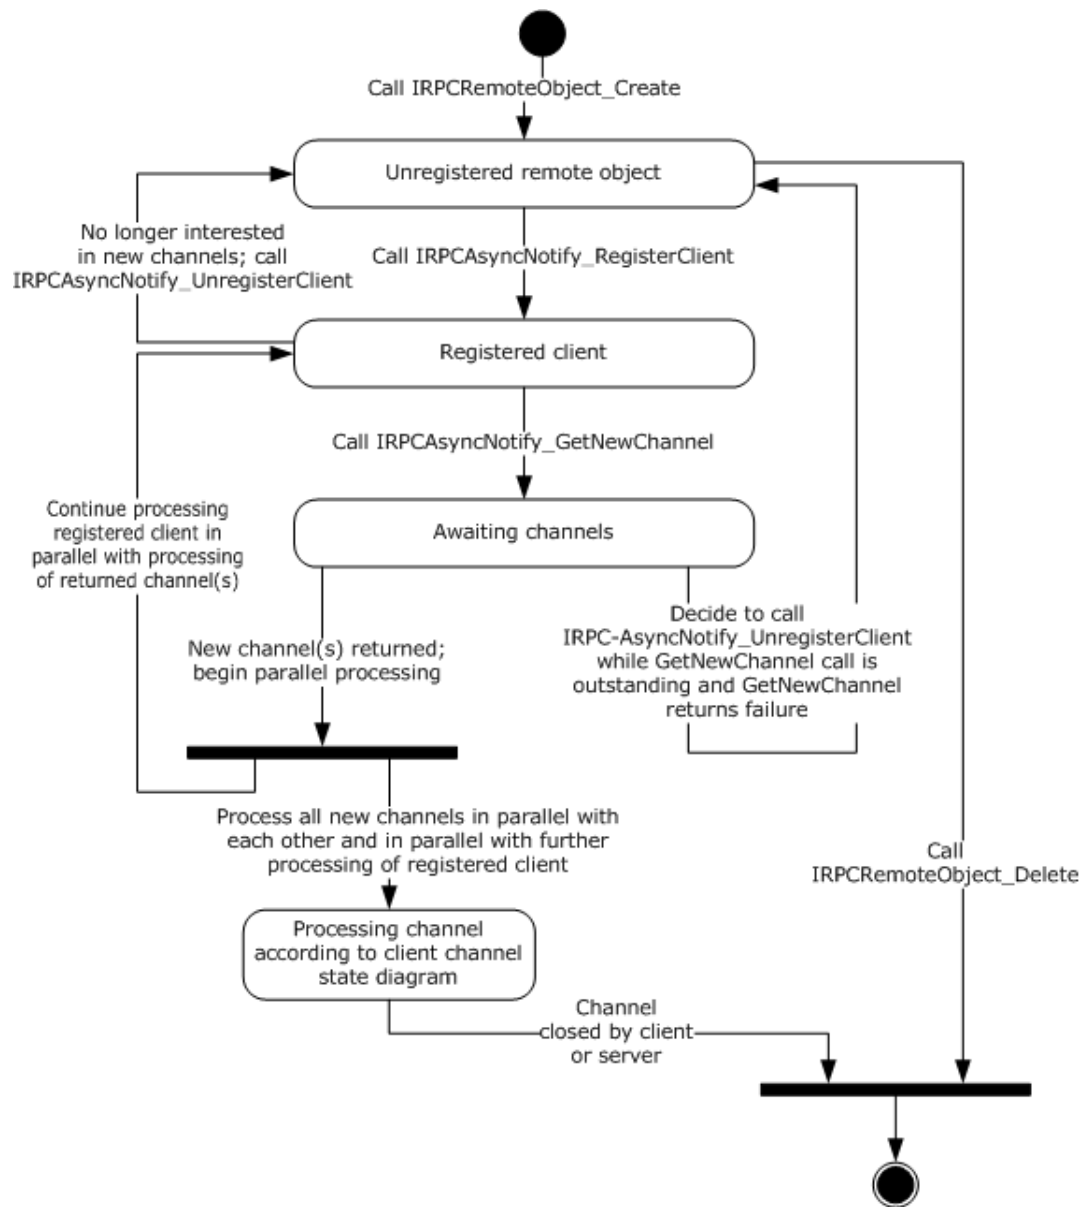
Call IRPCRemoteObject_Create

Unregistered remote object

No longer interested in new channels; call IRPCAsyncNotify_UnregisterClient

Call IRPCAsyncNotify_RegisterClient

Registered client

Call IRPCAsyncNotify_GetNewChannel

Continue processing registered client in parallel with processing of returned channel(s)

Awaiting channels

New channel(s) returned; begin parallel processing

Decide to call IRPC-AsyncNotify_UnregisterClient while GetNewChannel call is outstanding and GetNewChannel returns failure

Process all new channels in parallel with each other and in parallel with further processing of registered client

Call IRPCRemoteObject_Delete

Processing channel according to client channel state diagram

Channel closed by client or server